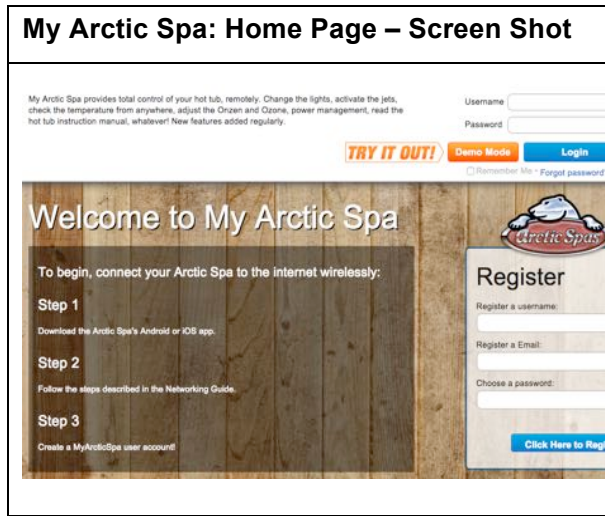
My Arctic Spa: Home Page – Screen Shot

My Arctic Spa provides total control of your hot tub, remotely. Change the lights, activate the jets, check the temperature from anywhere, adjust the Orzen and Ozone, power management, read the hot tub instruction manual, whatever! New features added regularly.

Username

Password

TRY IT OUT!

Demo Mode

Login

Remember Me · Forgot password

Welcome to My Arctic Spa

Arctic Spas

To begin, connect your Arctic Spa to the internet wirelessly:

Step 1

Download the Arctic Spa's Android or iOS app.

Step 2

Follow the steps described in the Networking Guide.

Step 3

Create a MyArcticSpa user account!

Register

Register a username:

Register a Email:

Choose a password:

Click Here to Regi